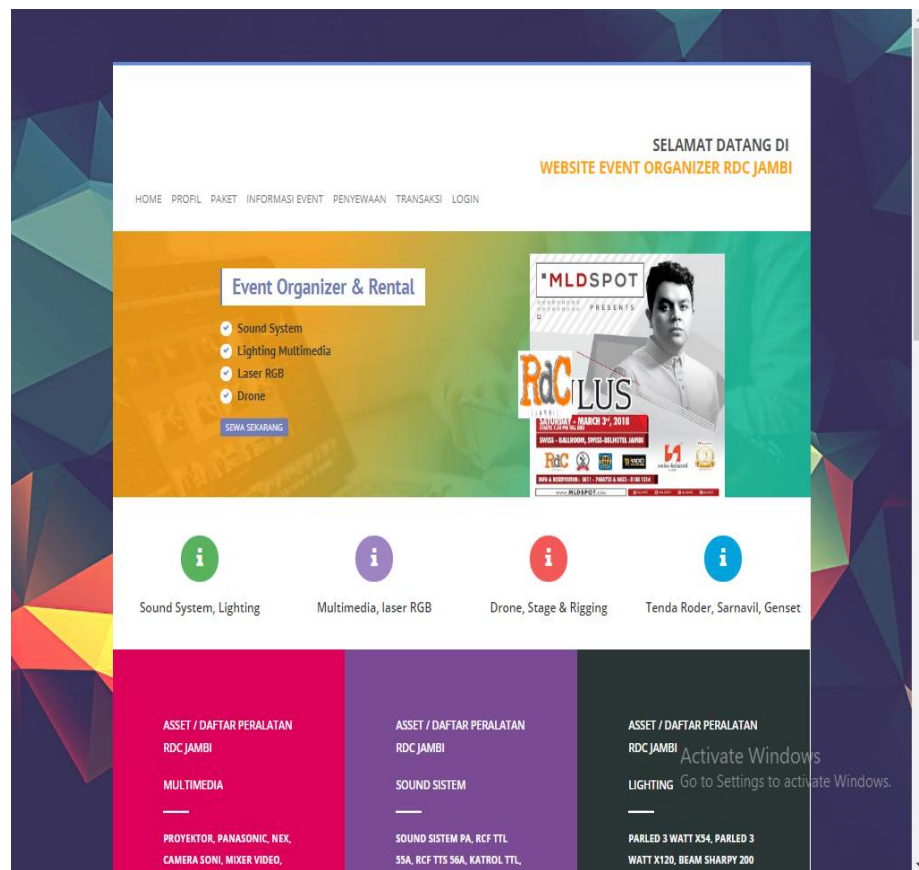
SELAMAT DATANG DI
WEBSITE EVENT ORGANIZER RDC JAMBI

HOME PROFIL PAKET INFORMASI EVENT PENYEWAAN TRANSAKSI LOGIN

Event Organizer & Rental

Sound System
Lighting Multimedia
Laser RGB
Drone

SEWA SEKARANG

MLDSPOT PRESENTS
RdC ILUS
JAMBI
SATURDAY - MARCH 3rd, 2018
SWISS - BALLROOM, SWISS-BELHOTEL JAMBI
RdC
www.MLDSPOT.com

Sound System, Lighting

Multimedia, laser RGB

Drone, Stage & Rigging

Tenda Roder, Sarnavil, Genset

ASSET / DAFTAR PERALATAN RDC JAMBI

MULTIMEDIA

PROYEKTOR, PANASONIC, NEX, CAMERA SONI, MIXER VIDEO,

ASSET / DAFTAR PERALATAN RDC JAMBI

SOUND SISTEM

SOUND SISTEM PA, RCF TTL 55A, RCF TTS 56A, KATROL TTL,

ASSET / DAFTAR PERALATAN RDC JAMBI

LIGHTING

PARLED 3 WATT X54, PARLED 3 WATT X120, BEAM SHARPY 200

Activate Windows
Go to Settings to activate Windows.